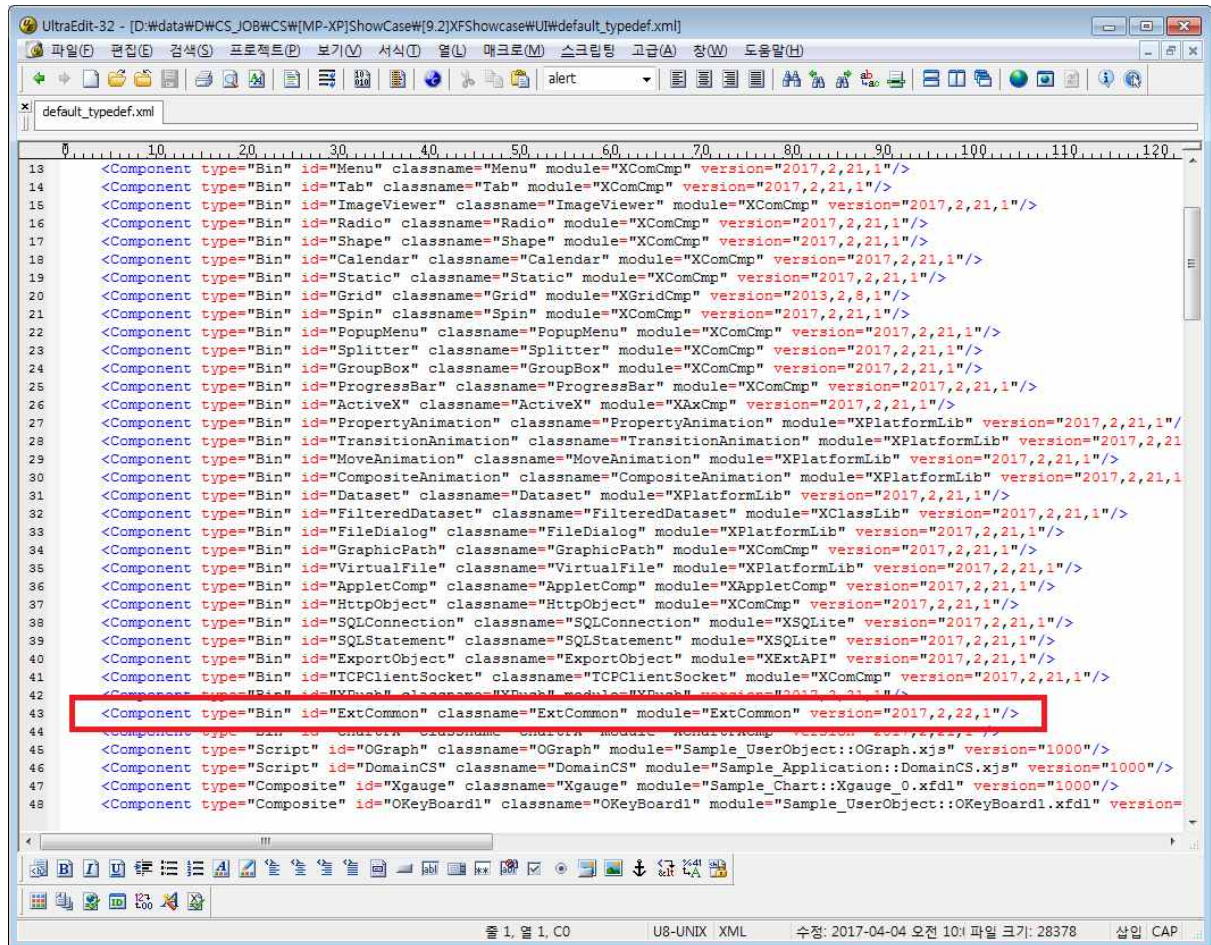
UltraEdit-32 - [D:₩data₩D₩CS_JOB₩CS₩[MP-XP]ShowCase₩[9.2]XFShowcase₩UI₩default_typedef.xml]

파일(F) 편집(E) 검색(S) 프로젝트(P) 보기(V) 서식(T) 열(L) 매크로(M) 스크립팅 고급(A) 창(W) 도움말(H)

alert

default_typedef.xml

0 10 20 30 40 50 60 70 80 90 100 110 120

13 <Component type="Bin" id="Menu" classname="Menu" module="XComCmp" version="2017,2,21,1"/>
14 <Component type="Bin" id="Tab" classname="Tab" module="XComCmp" version="2017,2,21,1"/>
15 <Component type="Bin" id="ImageViewer" classname="ImageViewer" module="XComCmp" version="2017,2,21,1"/>
16 <Component type="Bin" id="Radio" classname="Radio" module="XComCmp" version="2017,2,21,1"/>
17 <Component type="Bin" id="Shape" classname="Shape" module="XComCmp" version="2017,2,21,1"/>
18 <Component type="Bin" id="Calendar" classname="Calendar" module="XComCmp" version="2017,2,21,1"/>
19 <Component type="Bin" id="Static" classname="Static" module="XComCmp" version="2017,2,21,1"/>
20 <Component type="Bin" id="Grid" classname="Grid" module="XGridCmp" version="2013,2,8,1"/>
21 <Component type="Bin" id="Spin" classname="Spin" module="XComCmp" version="2017,2,21,1"/>
22 <Component type="Bin" id="PopupMenu" classname="PopupMenu" module="XComCmp" version="2017,2,21,1"/>
23 <Component type="Bin" id="Splitter" classname="Splitter" module="XComCmp" version="2017,2,21,1"/>
24 <Component type="Bin" id="GroupBox" classname="GroupBox" module="XComCmp" version="2017,2,21,1"/>
25 <Component type="Bin" id="ProgressBar" classname="ProgressBar" module="XComCmp" version="2017,2,21,1"/>
26 <Component type="Bin" id="ActiveX" classname="ActiveX" module="XAxCmp" version="2017,2,21,1"/>
27 <Component type="Bin" id="PropertyAnimation" classname="PropertyAnimation" module="XPlatformLib" version="2017,2,21,1"/
28 <Component type="Bin" id="TransitionAnimation" classname="TransitionAnimation" module="XPlatformLib" version="2017,2,21
29 <Component type="Bin" id="MoveAnimation" classname="MoveAnimation" module="XPlatformLib" version="2017,2,21,1"/>
30 <Component type="Bin" id="CompositeAnimation" classname="CompositeAnimation" module="XPlatformLib" version="2017,2,21,1
31 <Component type="Bin" id="Dataset" classname="Dataset" module="XPlatformLib" version="2017,2,21,1"/>
32 <Component type="Bin" id="FilteredDataset" classname="FilteredDataset" module="XClassLib" version="2017,2,21,1"/>
33 <Component type="Bin" id="FileDialog" classname="FileDialog" module="XPlatformLib" version="2017,2,21,1"/>
34 <Component type="Bin" id="GraphicPath" classname="GraphicPath" module="XComCmp" version="2017,2,21,1"/>
35 <Component type="Bin" id="VirtualFile" classname="VirtualFile" module="XPlatformLib" version="2017,2,21,1"/>
36 <Component type="Bin" id="AppletComp" classname="AppletComp" module="XAppletComp" version="2017,2,21,1"/>
37 <Component type="Bin" id="HttpObject" classname="HttpObject" module="XComCmp" version="2017,2,21,1"/>
38 <Component type="Bin" id="SQLConnection" classname="SQLConnection" module="XSQLite" version="2017,2,21,1"/>
39 <Component type="Bin" id="SQLStatement" classname="SQLStatement" module="XSQLite" version="2017,2,21,1"/>
40 <Component type="Bin" id="ExportObject" classname="ExportObject" module="XExtAPI" version="2017,2,21,1"/>
41 <Component type="Bin" id="TCPClientSocket" classname="TCPClientSocket" module="XComCmp" version="2017,2,21,1"/>
42 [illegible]
43 <Component type="Bin" id="ExtCommon" classname="ExtCommon" module="ExtCommon" version="2017,2,22,1"/>
44 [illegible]
45 <Component type="Script" id="OGraph" classname="OGraph" module="Sample_UserObject::OGraph.xjs" version="1000"/>
46 <Component type="Script" id="DomainCS" classname="DomainCS" module="Sample_Application::DomainCS.xjs" version="1000"/>
47 <Component type="Composite" id="Xgauge" classname="Xgauge" module="Sample_Chart::Xgauge_0.xfdl" version="1000"/>
48 <Component type="Composite" id="OKeyBoard1" classname="OKeyBoard1" module="Sample_UserObject::OKeyBoard1.xfdl" version=

줄 1, 열 1, C0 U8-UNIX XML 수정: 2017-04-04 오전 10:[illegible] 파일 크기: 28378 삽입 CAP